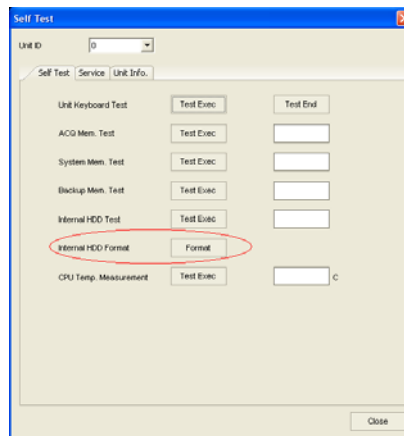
Self Test

Unit ID 0

Self Test Service Unit Info.

Unit Keyboard Test Test Exec Test End

ACQ Mem. Test Test Exec

System Mem. Test Test Exec

Backup Mem. Test Test Exec

Internal HDD Test Test Exec

Internal HDD Format Format

CPU Temp. Measurement Test Exec C

Close